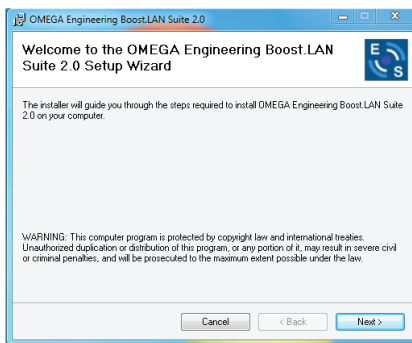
OMEGA Engineering Boost.LAN Suite 2.0

Welcome to the OMEGA Engineering Boost.LAN Suite 2.0 Setup Wizard

E
S

The installer will guide you through the steps required to install OMEGA Engineering Boost.LAN Suite 2.0 on your computer.

WARNING: This computer program is protected by copyright law and international treaties. Unauthorized duplication or distribution of this program, or any portion of it, may result in severe civil or criminal penalties, and will be prosecuted to the maximum extent possible under the law.

Cancel
< Back
Next >